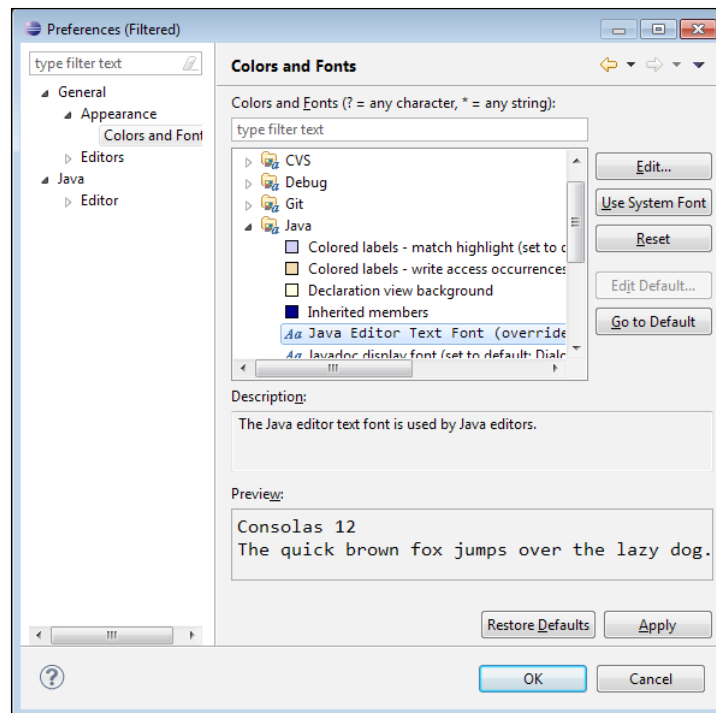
Preferences (Filtered)

type filter text

General
Appearance
Colors and Font
Editors
Java
Editor

Colors and Fonts

Colors and Fonts (? = any character, * = any string):

type filter text

CVS
Debug
Git
Java
Colored labels - match highlight (set to c
Colored labels - write access occurrences
Declaration view background
Inherited members
Aa Java Editor Text Font (override
Aa Javadoc display font (set to default: Dialo

Edit...
Use System Font
Reset
Edit Default...
Go to Default

Description:

The Java editor text font is used by Java editors.

Preview:

Consolas 12
The quick brown fox jumps over the lazy dog.

Restore Defaults
Apply

OK
Cancel